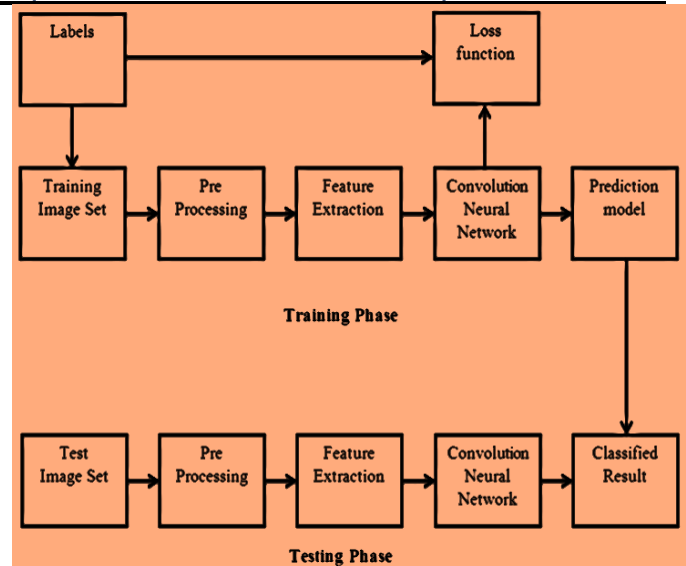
Labels

Loss function

Training Image Set

Pre Processing

Feature Extraction

Convolution Neural Network

Prediction model

Training Phase

Test Image Set

Pre Processing

Feature Extraction

Convolution Neural Network

Classified Result

Testing Phase